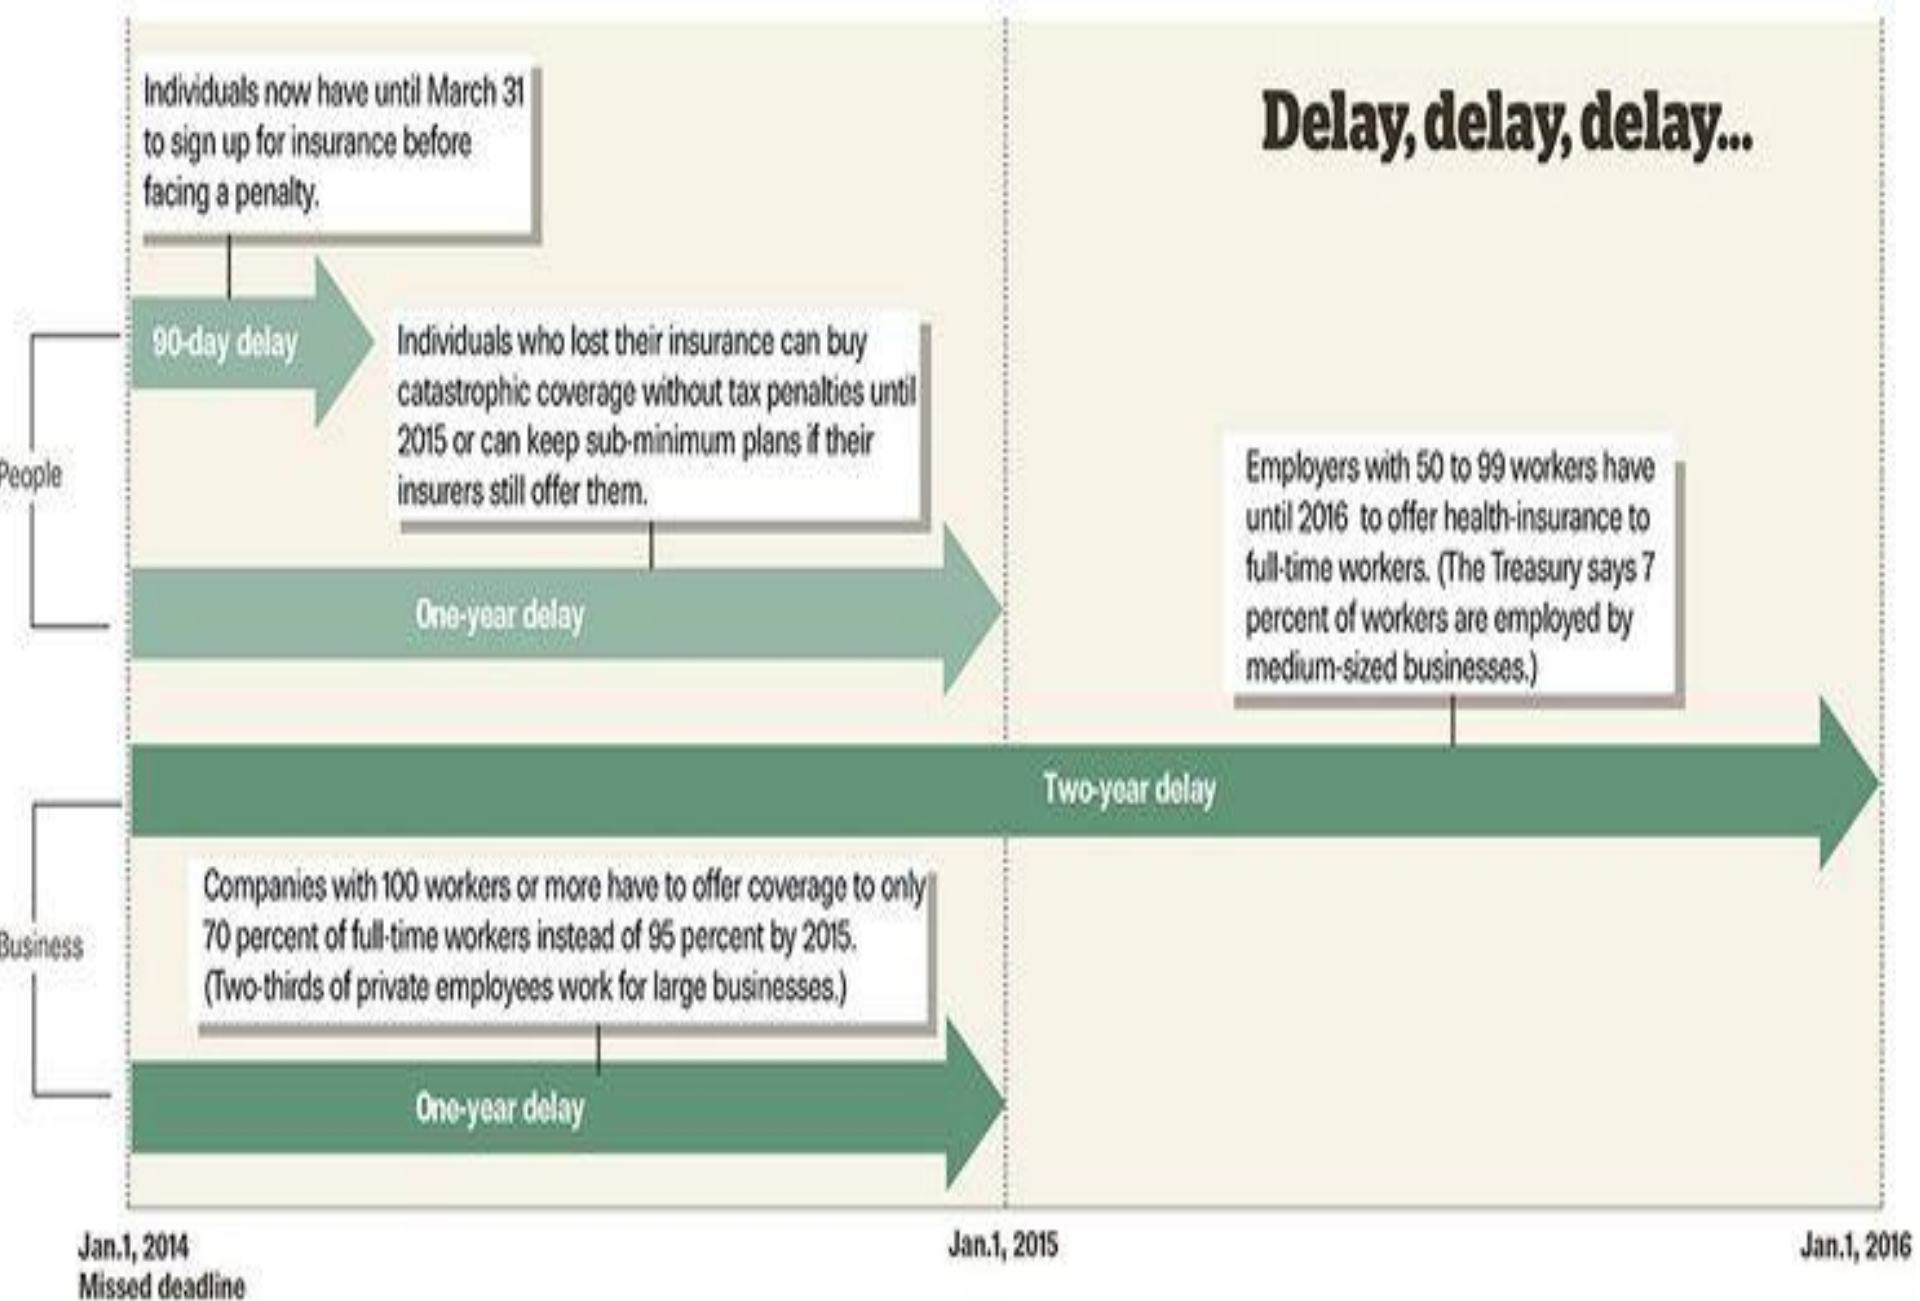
Delay, delay, delay...

Individuals now have until March 31 to sign up for insurance before facing a penalty.

People

90-day delay

Individuals who lost their insurance can buy catastrophic coverage without tax penalties until 2015 or can keep sub-minimum plans if their insurers still offer them.

One-year delay

Employers with 50 to 99 workers have until 2016 to offer health-insurance to full-time workers. (The Treasury says 7 percent of workers are employed by medium-sized businesses.)

Two-year delay

Business

Companies with 100 workers or more have to offer coverage to only 70 percent of full-time workers instead of 95 percent by 2015. (Two-thirds of private employees work for large businesses.)

One-year delay

Jan.1, 2014
Missed deadline

Jan.1, 2015

Jan.1, 2016